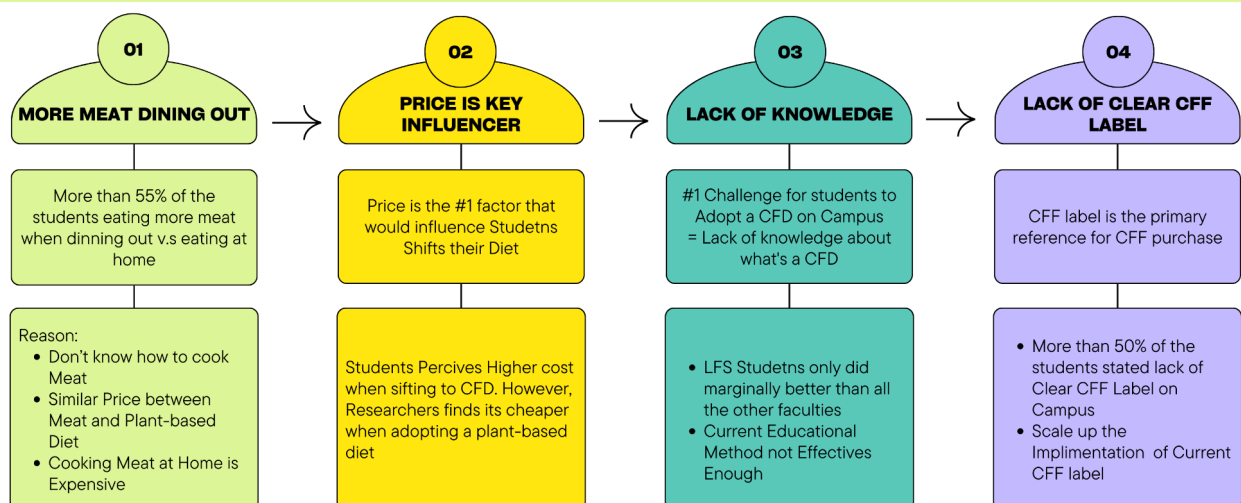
01

MORE MEAT DINING OUT

More than 55% of the students eating more meat when dinning out v.s eating at home

Reason:
- Don't know how to cook Meat
- Similar Price between Meat and Plant-based Diet
- Cooking Meat at Home is Expensive

02

PRICE IS KEY INFLUENCER

Price is the #1 factor that would influence Studetns Shifts their Diet

Students Percives Higher cost when sifting to CFD. However, Researchers finds its cheaper when adopting a plant-based diet

03

LACK OF KNOWLEDGE

#1 Challenge for students to Adopt a CFD on Campus = Lack of knowledge about what's a CFD

- LFS Studetns only did marginally better than all the other faculties
- Current Educational Method not Effectives Enough

04

LACK OF CLEAR CFF LABEL

CFF label is the primary reference for CFF purchase

- More than 50% of the students stated lack of Clear CFF Label on Campus
- Scale up the Implimentation of Current CFF label